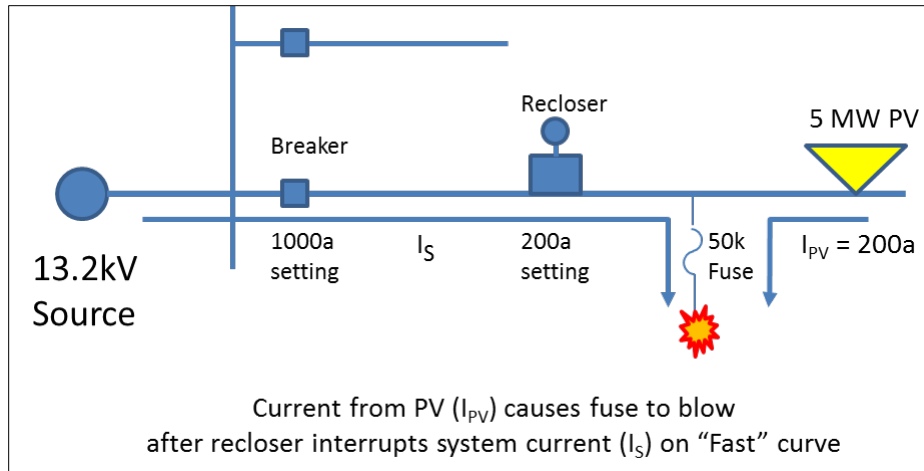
Recloser

5 MW PV

Breaker

13.2kV Source

1000a setting

$I_S$

200a setting

50k Fuse

$I_{PV}$ = 200a

Current from PV ($I_{PV}$) causes fuse to blow after recloser interrupts system current ($I_S$) on “Fast” curve